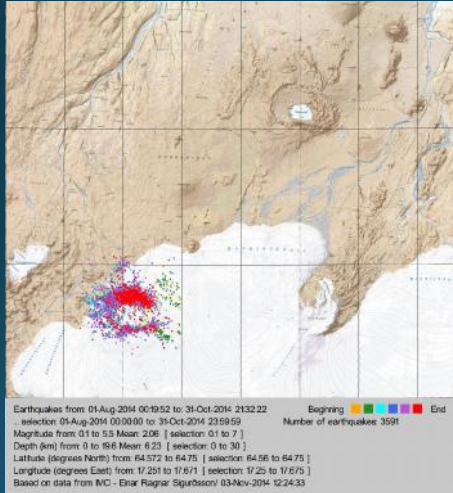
Earthquakes from: 01-Aug-2014 00:19:52 to: 31-Oct-2014 21:32:22
.. selection: 01-Aug-2014 00:00:00 to: 31-Oct-2014 23:59:59
Magnitude from: 0.1 to 5.5 Mean: 2.06 [ selection: 0.1 to 7 ]
Depth (km) from: 0 to 19.6 Mean: 6.23 [ selection: 0 to 30 ]
Latitude (degrees North) from: 64.572 to 64.75 [ selection: 64.56 to 64.75 ]
Longitude (degrees East) from: 17.251 to 17.671 [ selection: 17.25 to 17.675 ]
Based on data from IMO - Einar Ragnar Sigurðsson/ 03-Nov-2014 12:24:33

Beginning End
Number of earthquakes: 3591